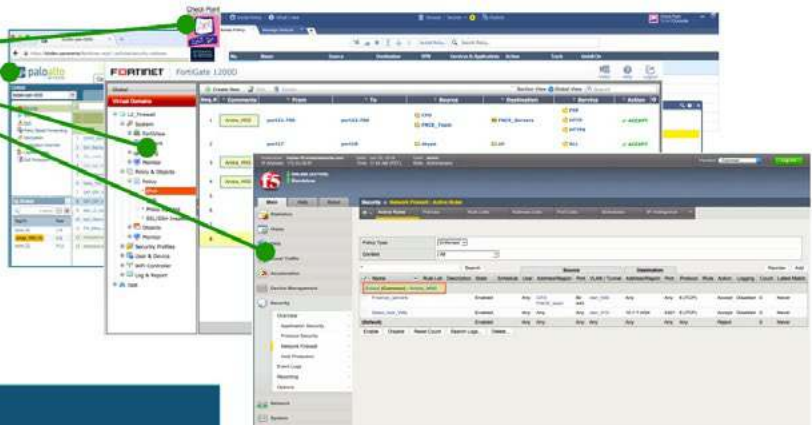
Check Point

paloalto

FORTINET FortiGate 1200D

Virtual Domains

System

FortiView

Monitor

Policy & Objects

Policy

Objects

Monitor

Security Profiles

User & Device

WiFi Controller

Log & Report

Create New

Seq.#

Comments

From

To

Source

Destination

Service

Action

ACCEPT

ACCEPT

ACCEPT

f5

Main

Help

About

Statistics

iApps

Local Traffic

Acceleration

Device Management

Security

Overview

Application Security

Protocol Security

Network Firewall

Event Logs

Reporting

Options

Network

System

Security » Network Firewall : Active Rules

Active Rules

Policy Type

Context

Search

Source

Destination

Name

Rule List

Description

State

Schedule

Log

Address/Region

Port

VLAN / Tunnel

Protocol

Rule

Action

Logging

Count

Latest Match

Enabled

Any

Accept

Disabled

Never

Enabled

Any

Accept

Disabled

Never

(Default)

Any

Any

Any

Reject

Never

Enable

Disable

Reset Count

Search Logs...

Delete...